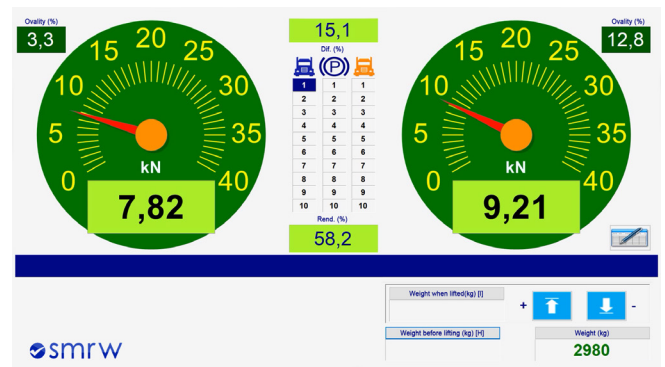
Ovality (%)
3,3

15
20
25
10
30
5
35
0
40
kN
7,82

15,1
Dif. (%)

| | (P) | |
|---|---|---|
| 1 | 1 | 1 |
| 2 | 2 | 2 |
| 3 | 3 | 3 |
| 4 | 4 | 4 |
| 5 | 5 | 5 |
| 6 | 6 | 6 |
| 7 | 7 | 7 |
| 8 | 8 | 8 |
| 9 | 9 | 9 |
| 10 | 10 | 10 |

Rend. (%)
58,2

Ovality (%)
12,8

15
20
25
10
30
5
35
0
40
kN
9,21

Weight when lifted(kg) [I]
+
-
Weight before lifting (kg) [H]
Weight (kg)
2980

smrw